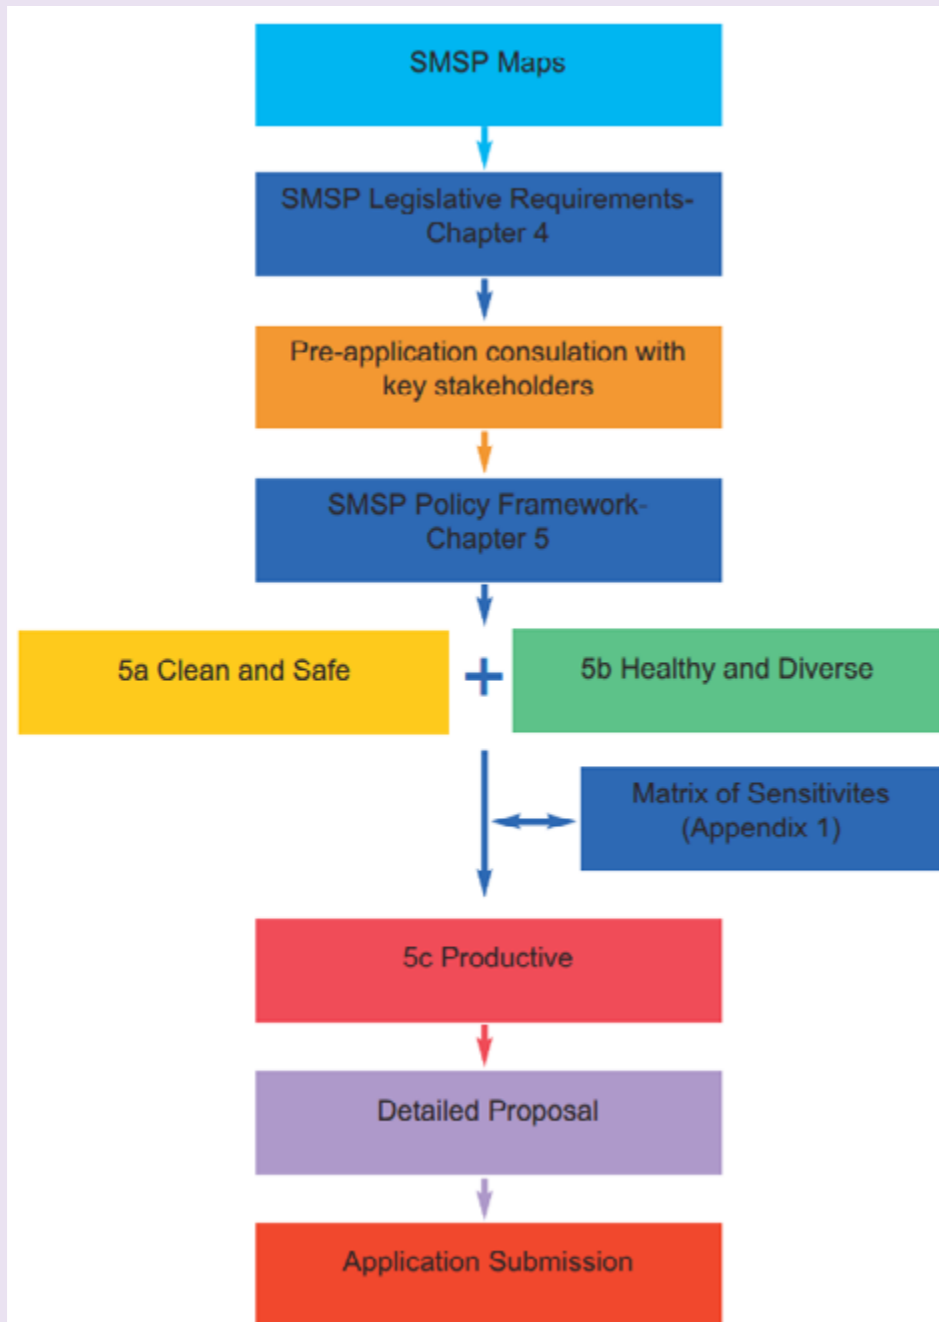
SMSP Maps

SMSP Legislative Requirements-Chapter 4

Pre-application consulation with key stakeholders

SMSP Policy Framework-Chapter 5

5a Clean and Safe

+

5b Healthy and Diverse

Matrix of Sensitivites (Appendix 1)

5c Productive

Detailed Proposal

Application Submission